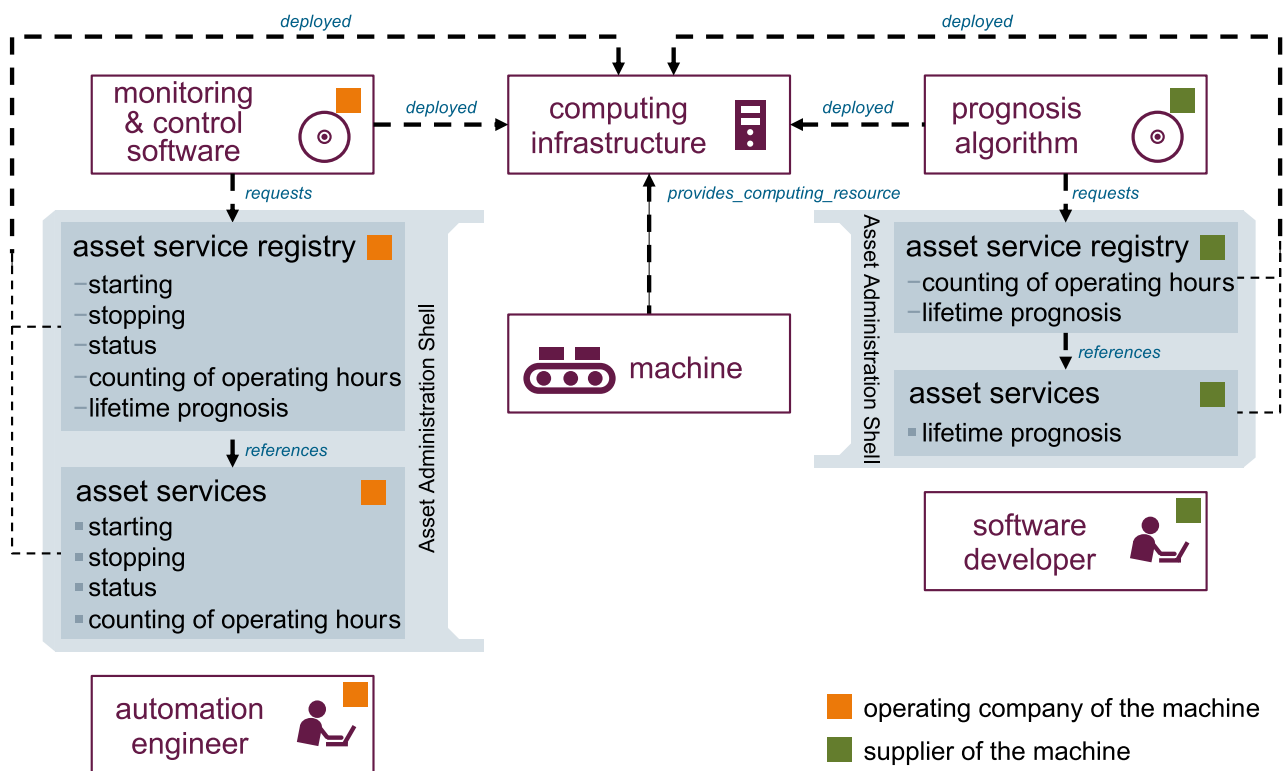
deployed

deployed

monitoring & control software

deployed

computing infrastructure

deployed

prognosis algorithm

requests

provides_computing_resource

requests

asset service registry
–starting
–stopping
–status
–counting of operating hours
–lifetime prognosis

references

asset services
▪ starting
▪ stopping
▪ status
▪ counting of operating hours

Asset Administration Shell

machine

Asset Administration Shell

asset service registry
–counting of operating hours
–lifetime prognosis

references

asset services
▪ lifetime prognosis

software developer

automation engineer

operating company of the machine

supplier of the machine